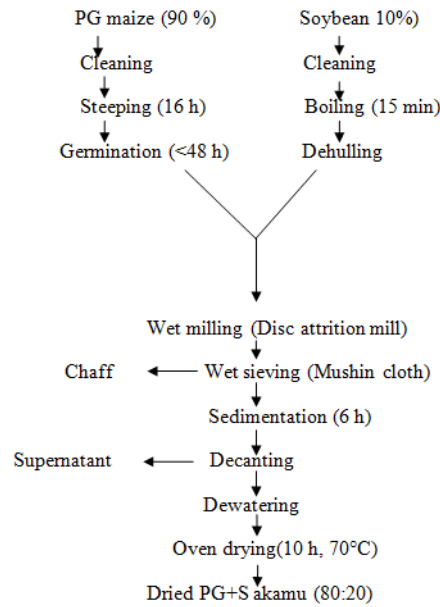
PG maize (90 %)
Cleaning
Steeping (16 h)
Germination (<48 h)

Soybean 10%)
Cleaning
Boiling (15 min)
Dehulling

Wet milling (Disc attrition mill)
Chaff
Wet sieving (Mushin cloth)
Sedimentation (6 h)
Supernatant
Decanting
Dewatering
Oven drying(10 h, 70°C)
Dried PG+S akamu (80:20)